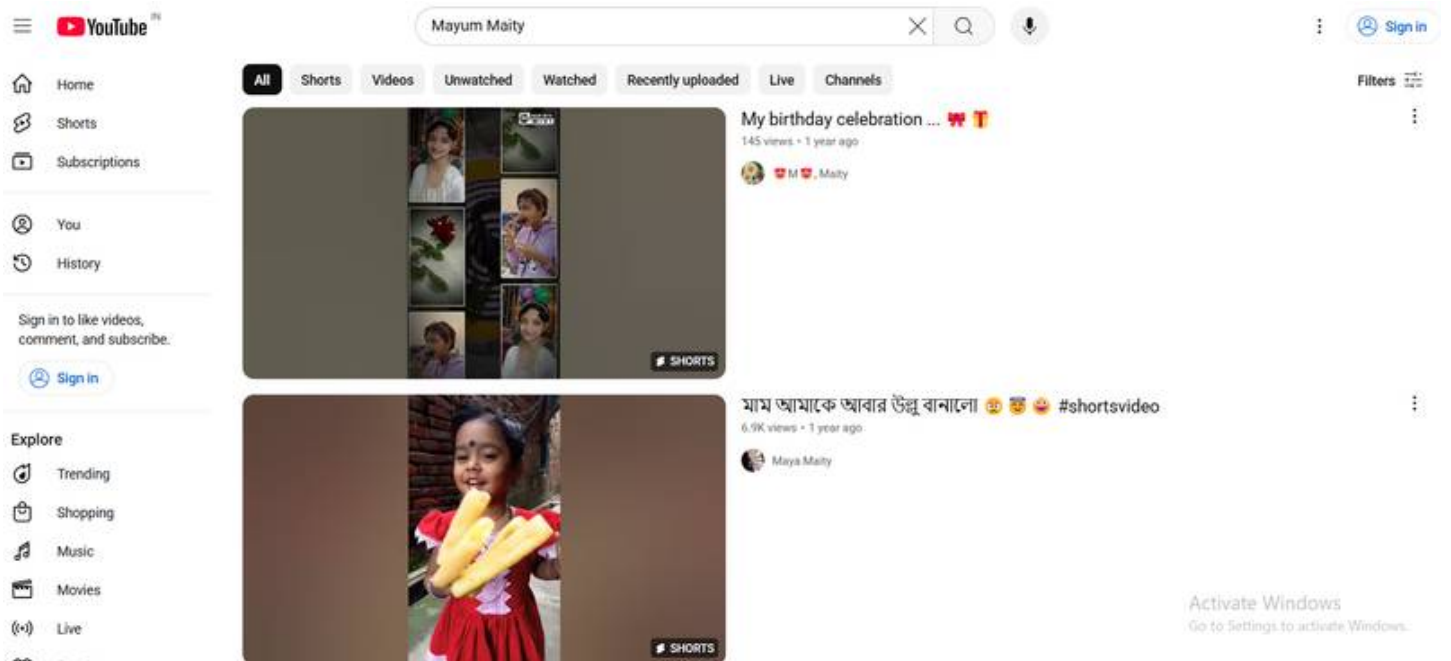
YouTube IN

Mayum Maity

Sign in

Home

Shorts

Subscriptions

You

History

Sign in to like videos, comment, and subscribe.

Sign in

Explore

Trending

Shopping

Music

Movies

Live

All | Shorts | Videos | Unwatched | Watched | Recently uploaded | Live | Channels

Filters

SHORTS

My birthday celebration ... 🎀 🎁

145 views • 1 year ago

❤️M❤️, Maity

মাম আমাকে আবার উল্লু বানালো 😳 😇 😜 #shortsvideo

6.9K views • 1 year ago

Maya Maity

SHORTS

Activate Windows

Go to Settings to activate Windows.